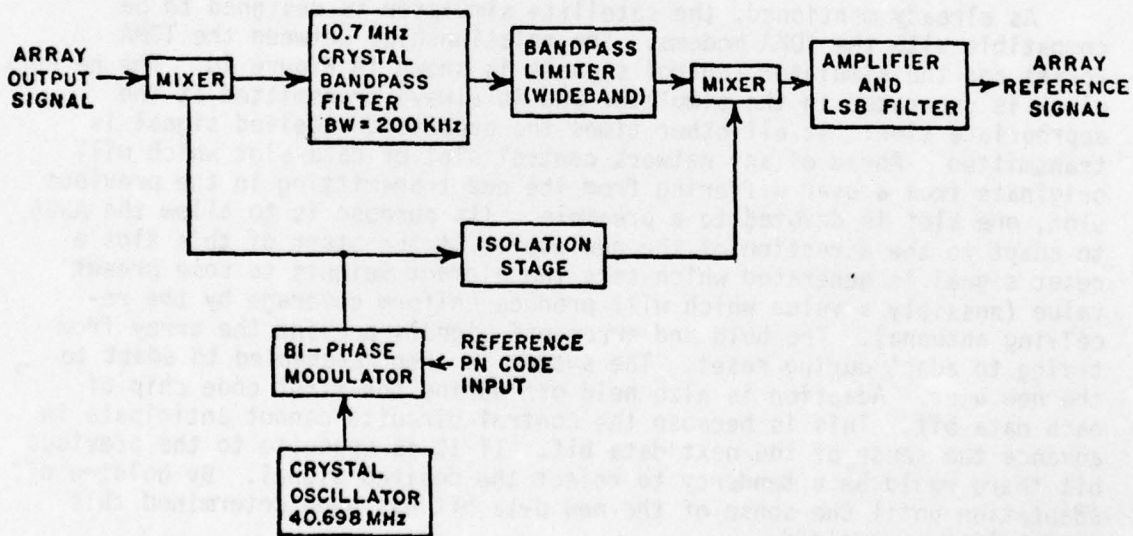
ARRAY OUTPUT SIGNAL

MIXER

10.7 MHz CRYSTAL BANDPASS FILTER BW = 200 KHz

BANDPASS LIMITER (WIDEBAND)

MIXER

AMPLIFIER AND LSB FILTER

ARRAY REFERENCE SIGNAL

ISOLATION STAGE

BI-PHASE MODULATOR

REFERENCE PN CODE INPUT

CRYSTAL OSCILLATOR 40.698 MHz